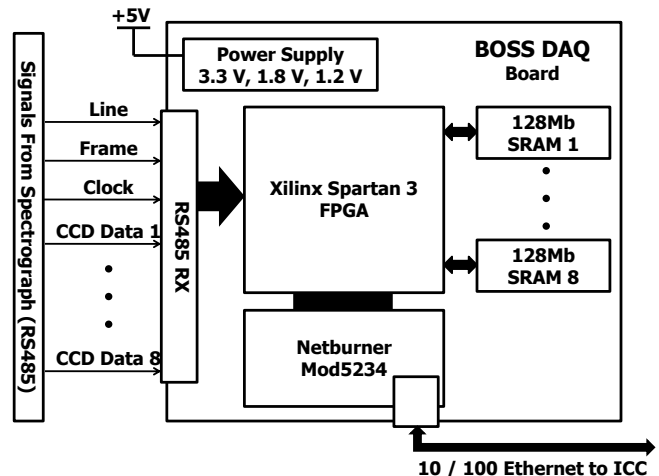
+5V

Power Supply
3.3 V, 1.8 V, 1.2 V

BOSS DAQ
Board

Signals From Spectrograph (RS485)

Line
Frame
Clock
CCD Data 1
CCD Data 8

RS485 RX

Xilinx Spartan 3
FPGA

128Mb
SRAM 1

128Mb
SRAM 8

Netburner
Mod5234

10 / 100 Ethernet to ICC